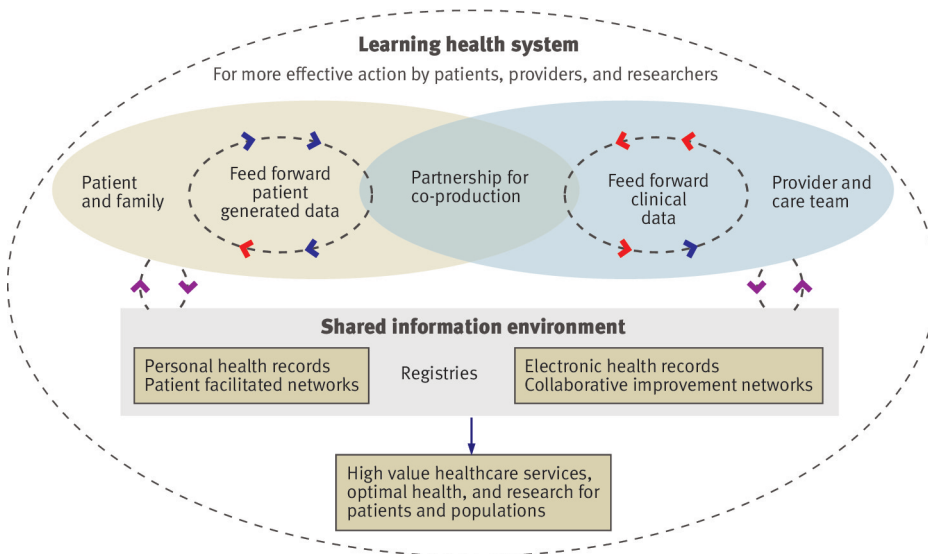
Learning health system
For more effective action by patients, providers, and researchers

Patient and family

Feed forward patient generated data

Partnership for co-production

Feed forward clinical data

Provider and care team

Shared information environment

Personal health records
Patient facilitated networks

Registries

Electronic health records
Collaborative improvement networks

High value healthcare services, optimal health, and research for patients and populations